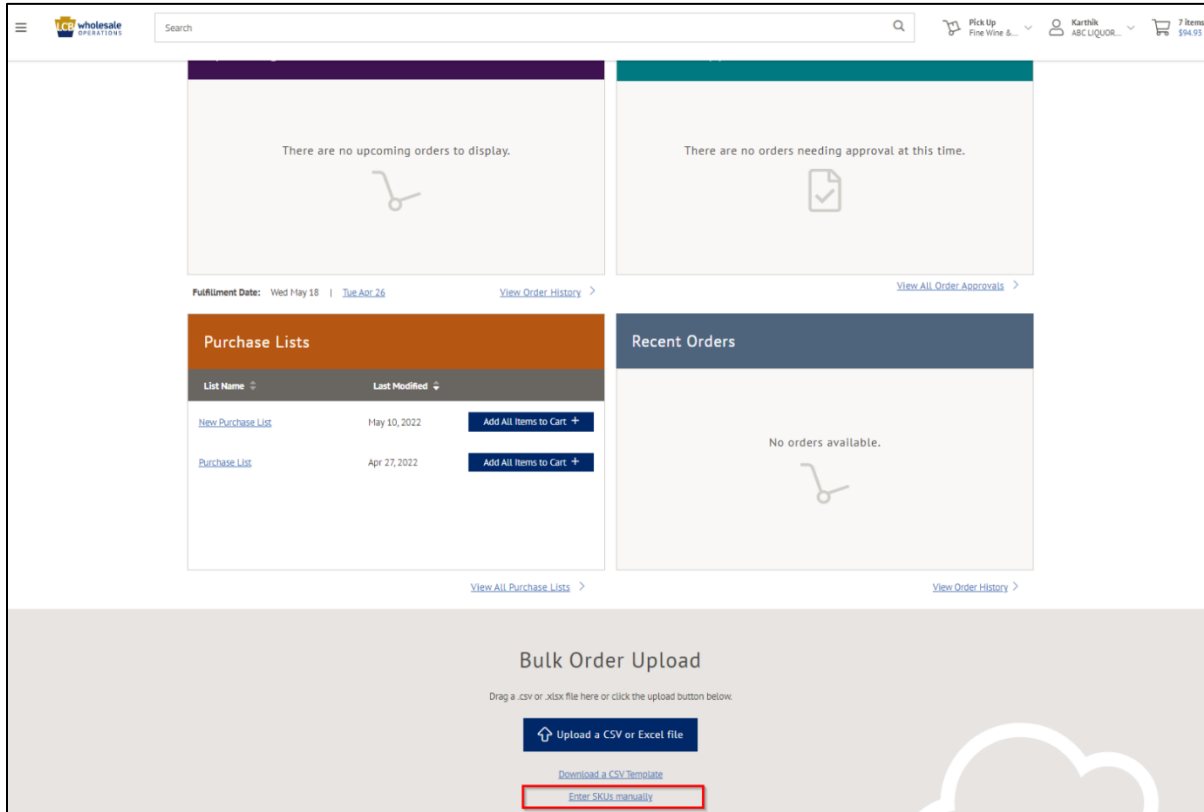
LCB wholesale OPERATIONS

Search

Pick Up
Fine Wine &...

Karthik
ABC LIQUOR...

7 items
$94.93

There are no upcoming orders to display.

There are no orders needing approval at this time.

Fulfillment Date: Wed May 18 | Tue Apr 26

View Order History

View All Order Approvals

Purchase Lists

| List Name | Last Modified | |
|---|---|---|
| New Purchase List | May 10, 2022 | Add All Items to Cart + |
| Purchase List | Apr 27, 2022 | Add All Items to Cart + |

View All Purchase Lists

Recent Orders

No orders available.

View Order History

Bulk Order Upload

Drag a .csv or .xlsx file here or click the upload button below.

Upload a CSV or Excel file

Download a CSV Template

Enter SKUs manually